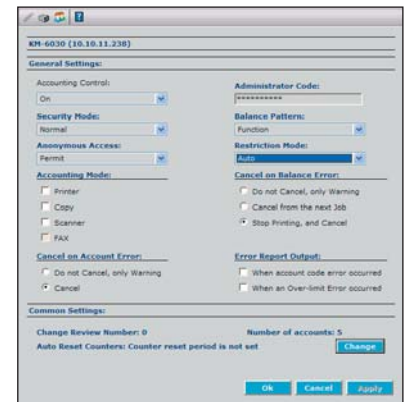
KM-6030 (10.10.11.238)

General Settings:

Accounting Control:
On

Administrator Code:
**********

Security Mode:
Normal

Balance Pattern:
Function

Anonymous Access:
Permit

Restriction Mode:
Auto

Accounting Mode:
Printer
Copy
Scanner
FAX

Cancel on Balance Error:
Do not Cancel, only Warning
Cancel from the next Job
Stop Printing, and Cancel

Cancel on Account Error:
Do not Cancel, only Warning
Cancel

Error Report Output:
When account code error occurred
When an Over-limit Error occurred

Common Settings:

Change Review Number: 0

Number of accounts: 5

Auto Reset Counters: Counter reset period is not set

Change

Ok Cancel Apply